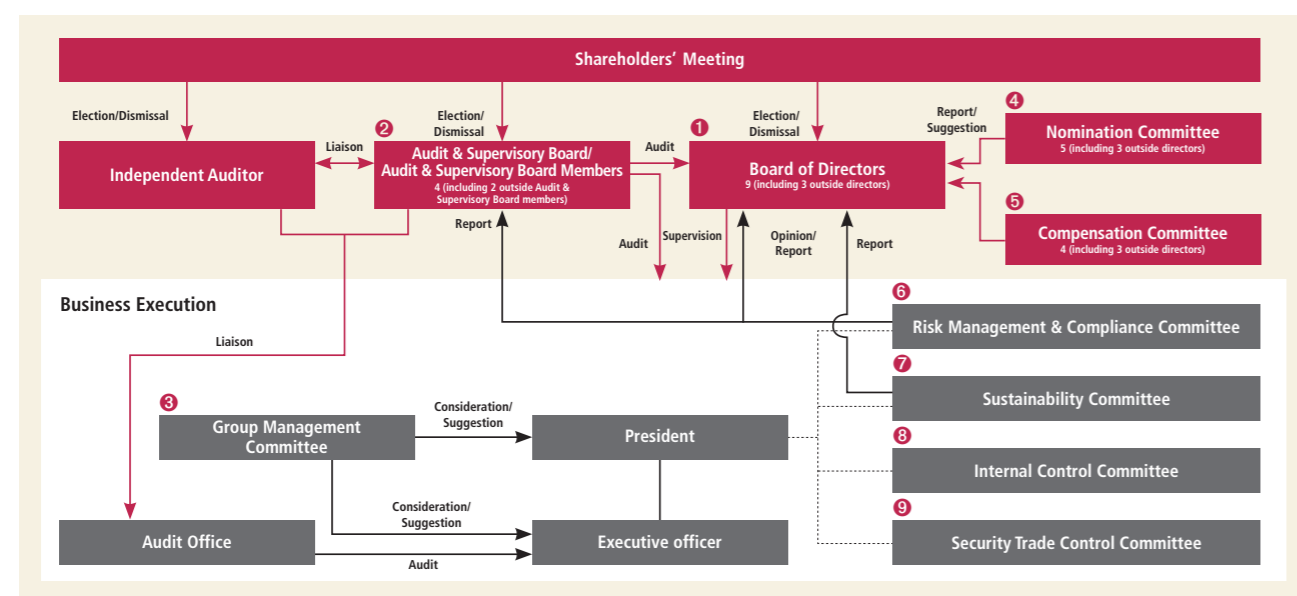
Shareholders' Meeting

Election/Dismissal

Election/ Dismissal

Election/ Dismissal

Report/ Suggestion

4 Nomination Committee
5 (including 3 outside directors)

Independent Auditor

Liaison

2 Audit & Supervisory Board/ Audit & Supervisory Board Members
4 (including 2 outside Audit & Supervisory Board members)

Audit

1 Board of Directors
9 (including 3 outside directors)

5 Compensation Committee
4 (including 3 outside directors)

Report

Audit

Supervision

Opinion/ Report

Report

Business Execution

Liaison

6 Risk Management & Compliance Committee

7 Sustainability Committee

3 Group Management Committee

Consideration/ Suggestion

President

8 Internal Control Committee

Consideration/ Suggestion

Audit Office

Executive officer

Audit

9 Security Trade Control Committee